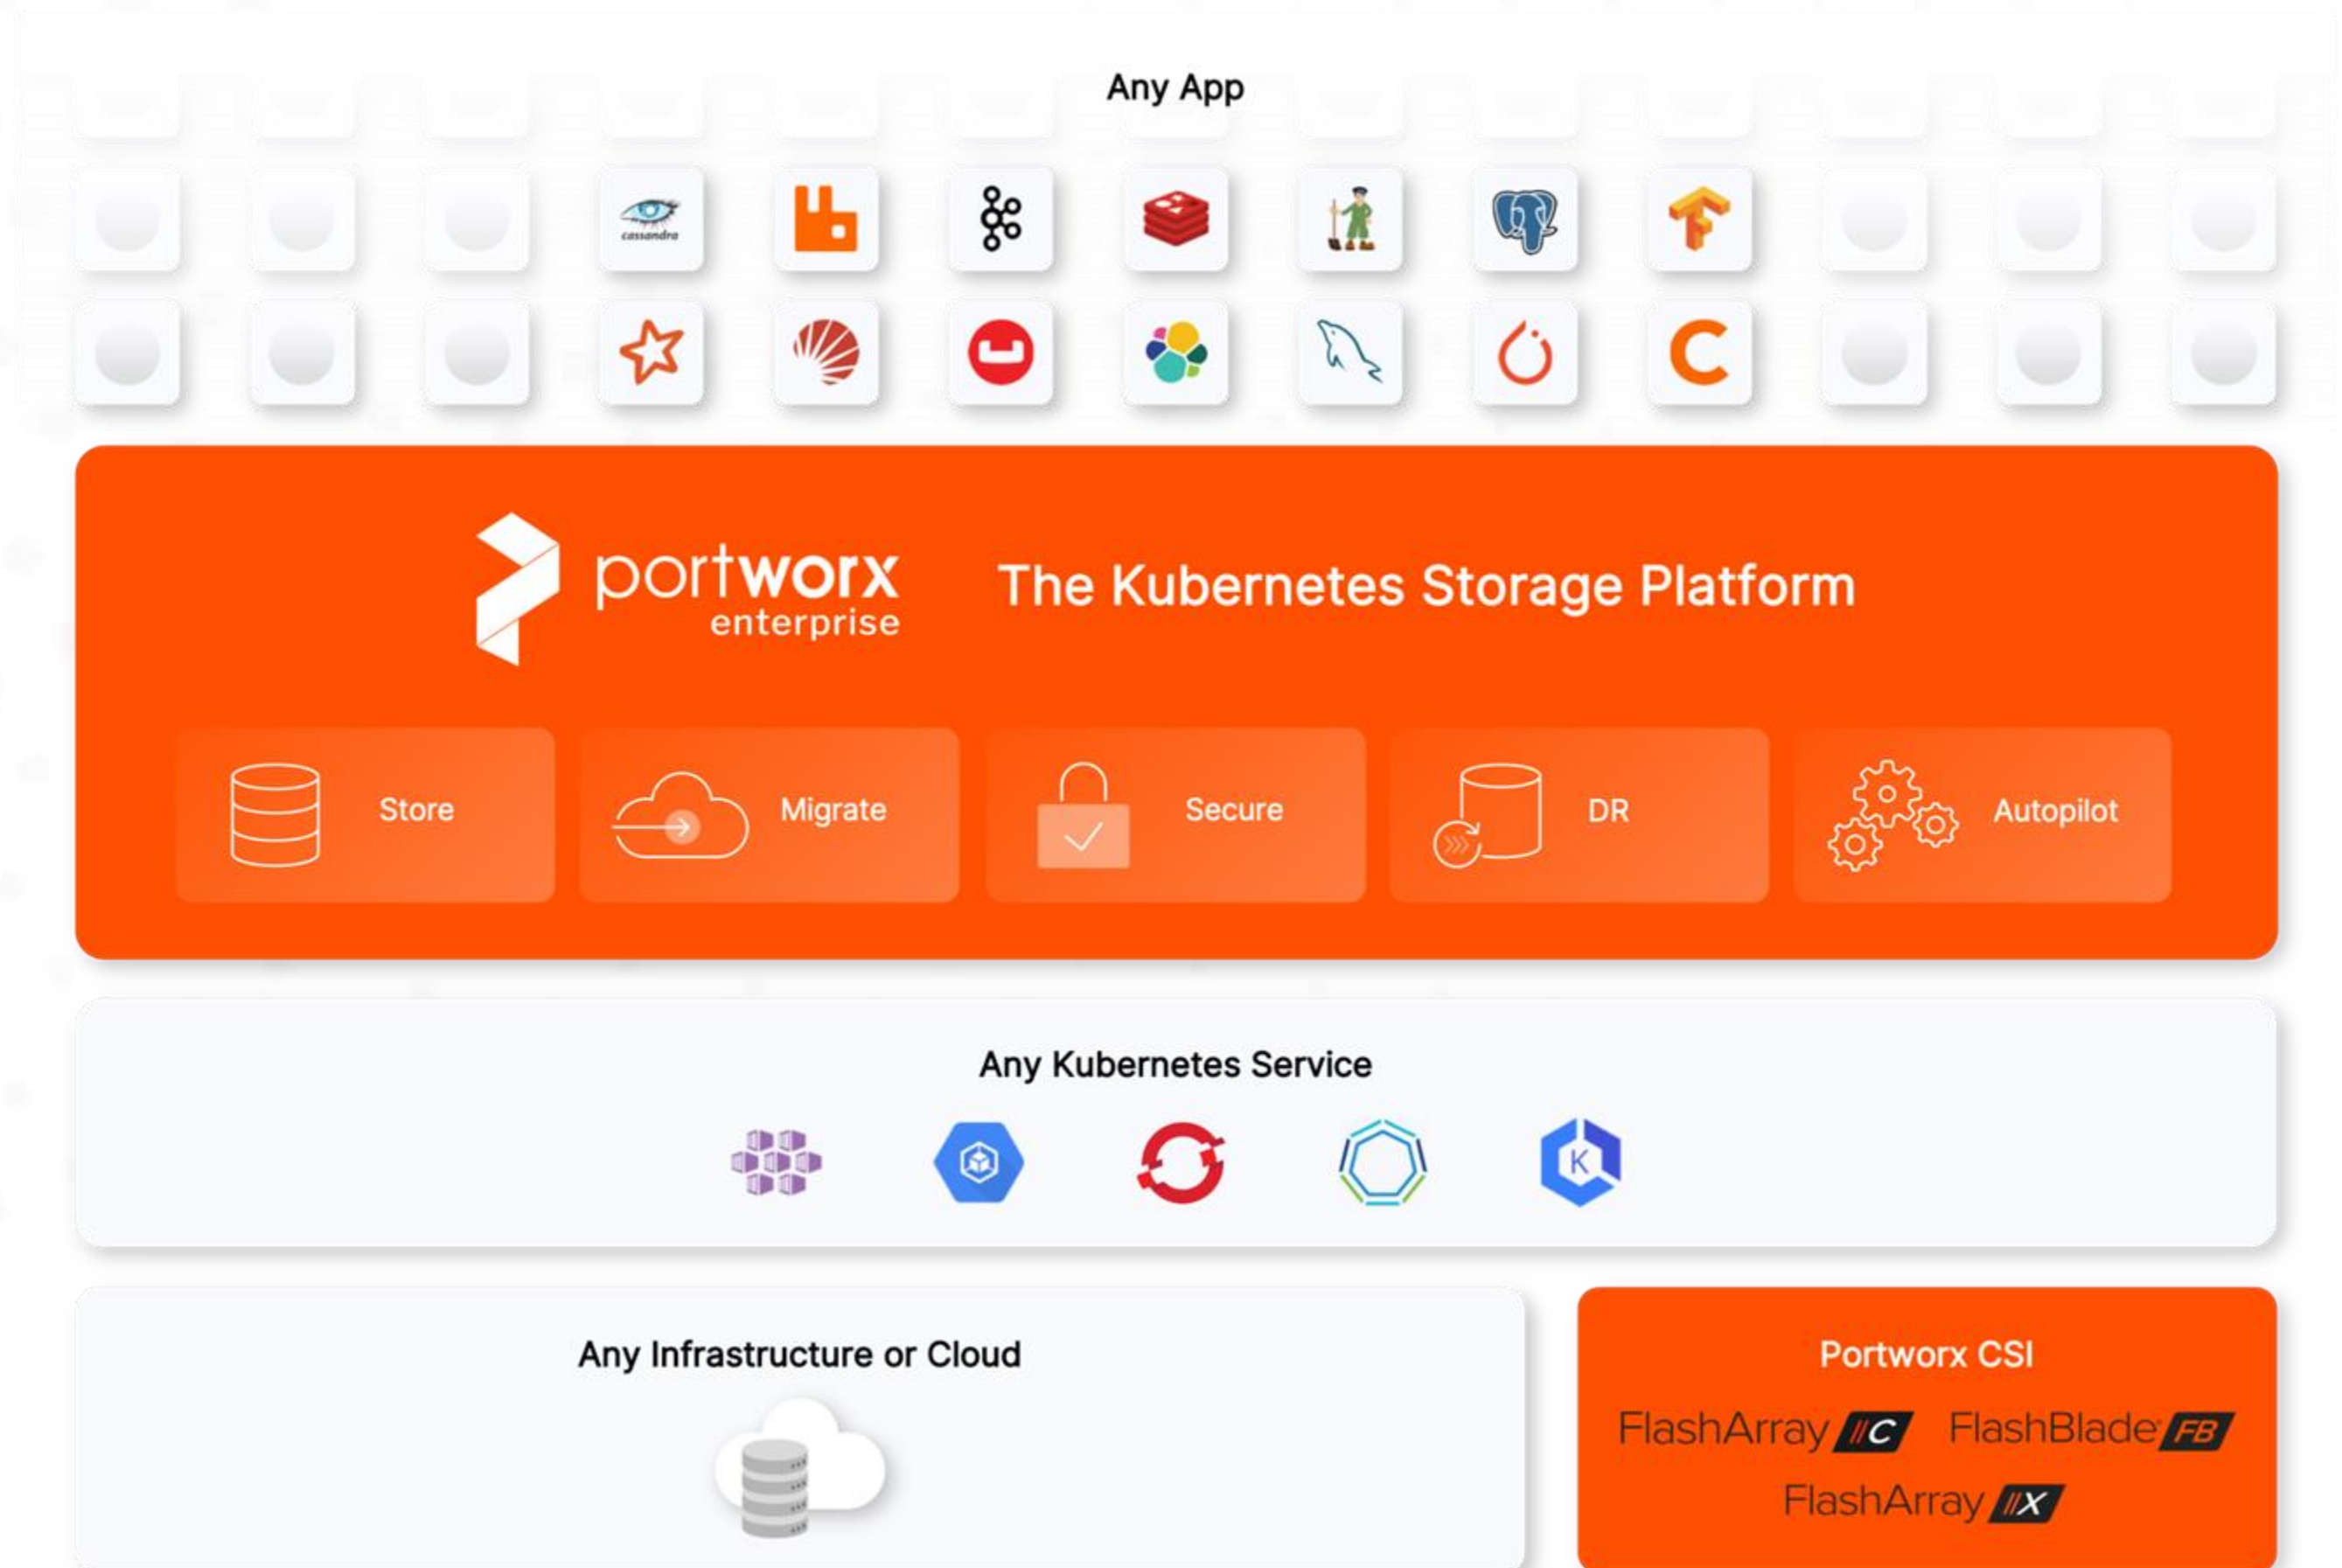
Any App

cassandra

portworx enterprise

The Kubernetes Storage Platform

Store

Migrate

Secure

DR

Autopilot

Any Kubernetes Service

K

Any Infrastructure or Cloud

Portworx CSI

FlashArray //C FlashBlade FB

FlashArray //X